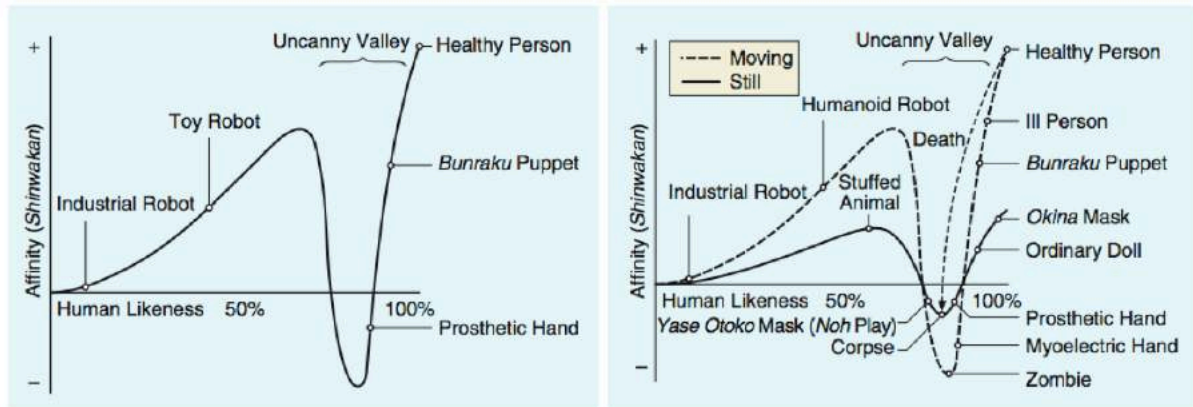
+
Uncanny Valley
Healthy Person
Toy Robot
Affinity (Shinwakan)
Bunraku Puppet
Industrial Robot
Human Likeness 50% 100%
Prosthetic Hand
–

+
Moving
Still
Uncanny Valley
Healthy Person
Humanoid Robot
Ill Person
Death
Affinity (Shinwakan)
Bunraku Puppet
Stuffed Animal
Industrial Robot
Okina Mask
Ordinary Doll
Human Likeness 50% 100%
Yase Otoko Mask (Noh Play)
Prosthetic Hand
Corpse
Myoelectric Hand
–
Zombie